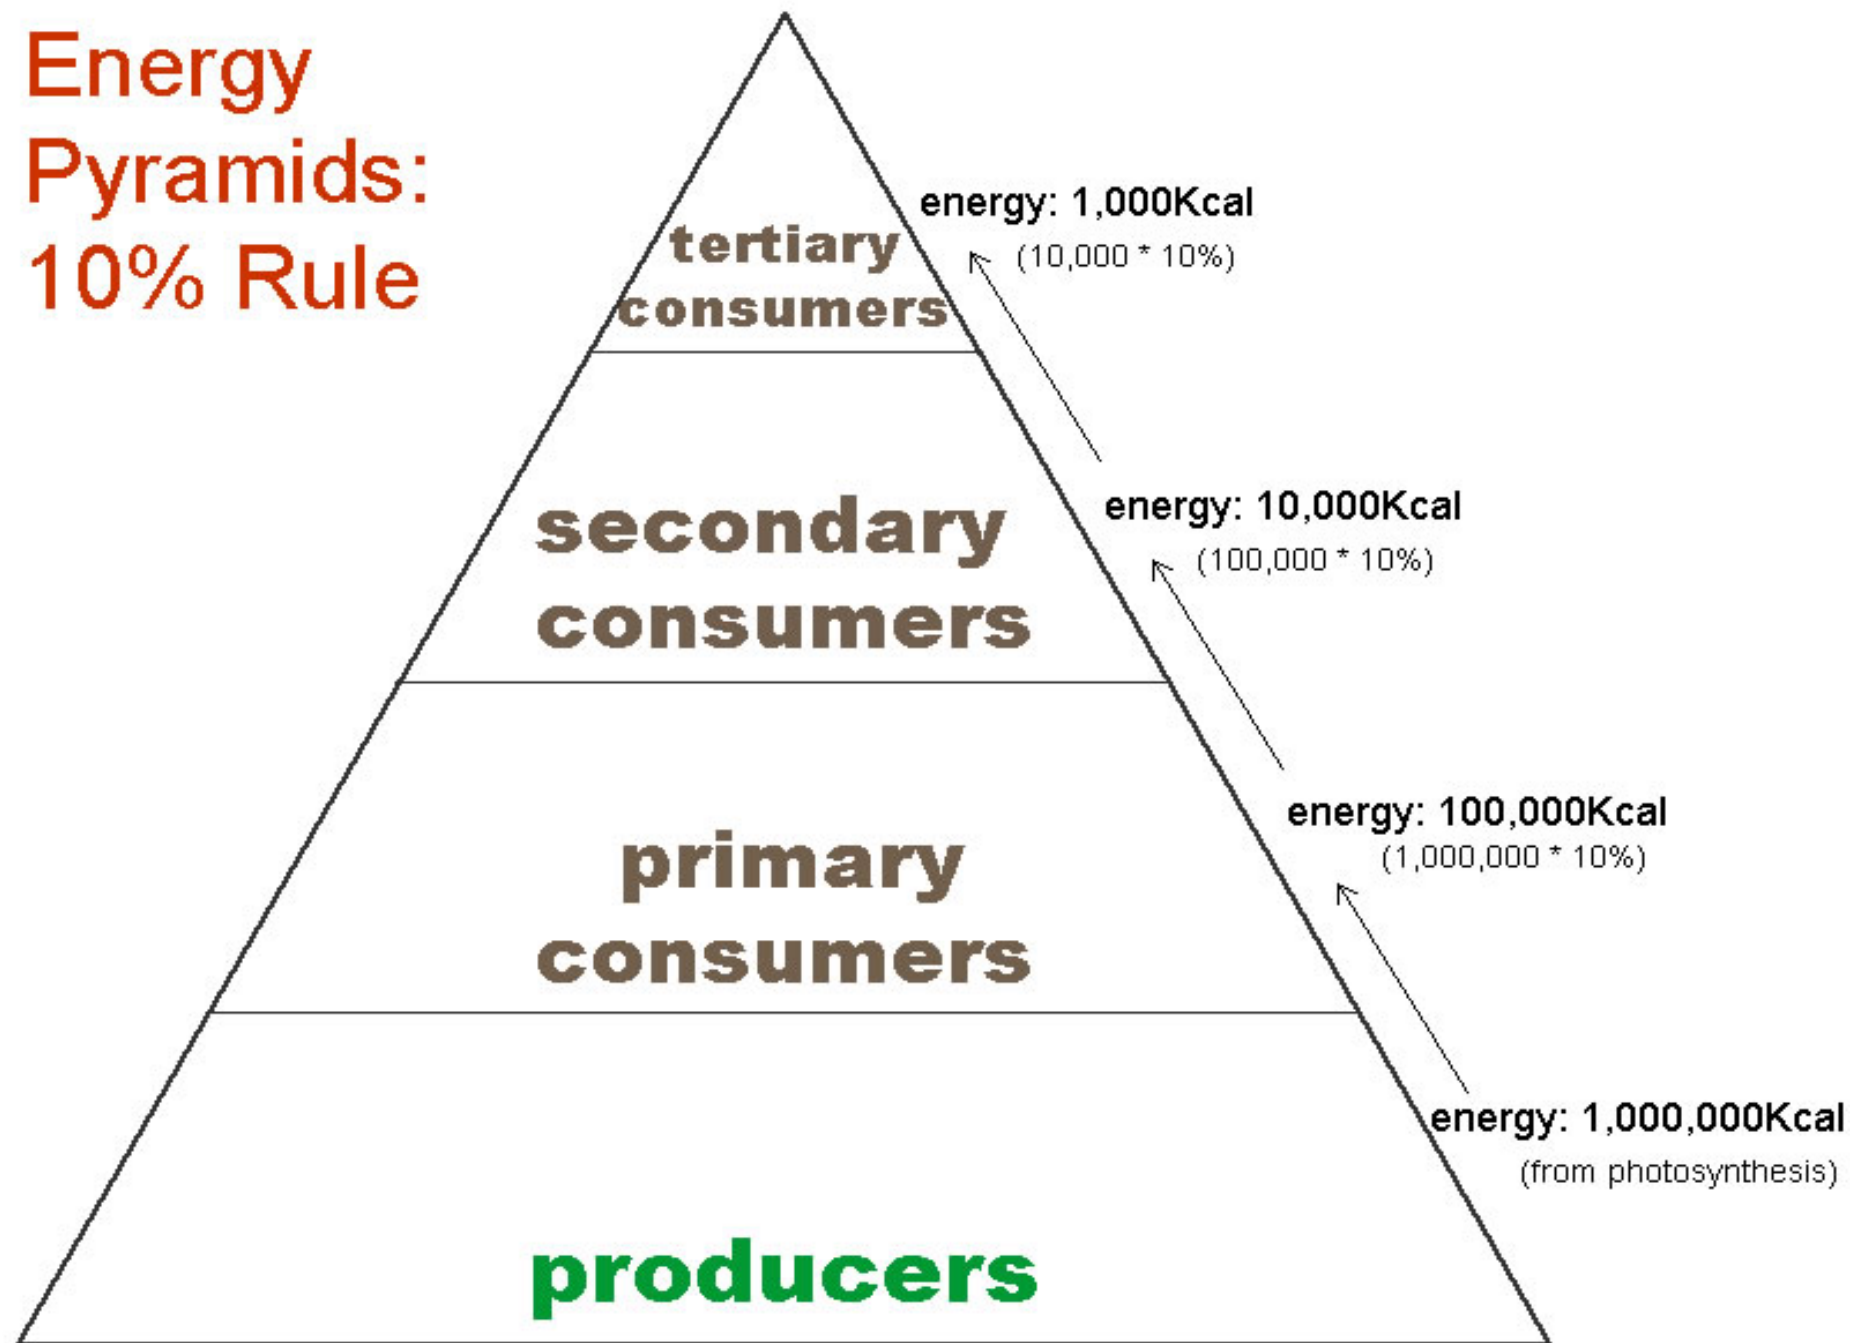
Energy Pyramids: 10% Rule

tertiary consumers

energy: 1,000Kcal
(10,000 * 10%)

secondary consumers

energy: 10,000Kcal
(100,000 * 10%)

primary consumers

energy: 100,000Kcal
(1,000,000 * 10%)

energy: 1,000,000Kcal
(from photosynthesis)

producers